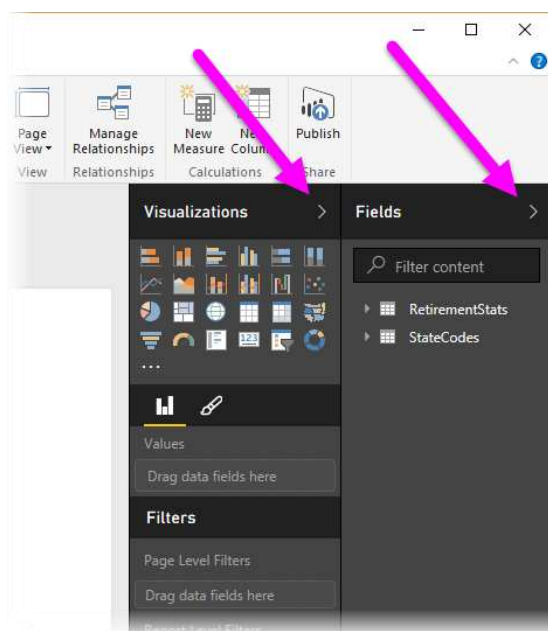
Page View▾
View

Manage Relationships
Relationships

New Measure
Ne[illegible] Colum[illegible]
Calculations

Publish
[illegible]hare

Visualizations

Fields

Filter content

RetirementStats

StateCodes

...

Values

Drag data fields here

Filters

Page Level Filters

Drag data fields here

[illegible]